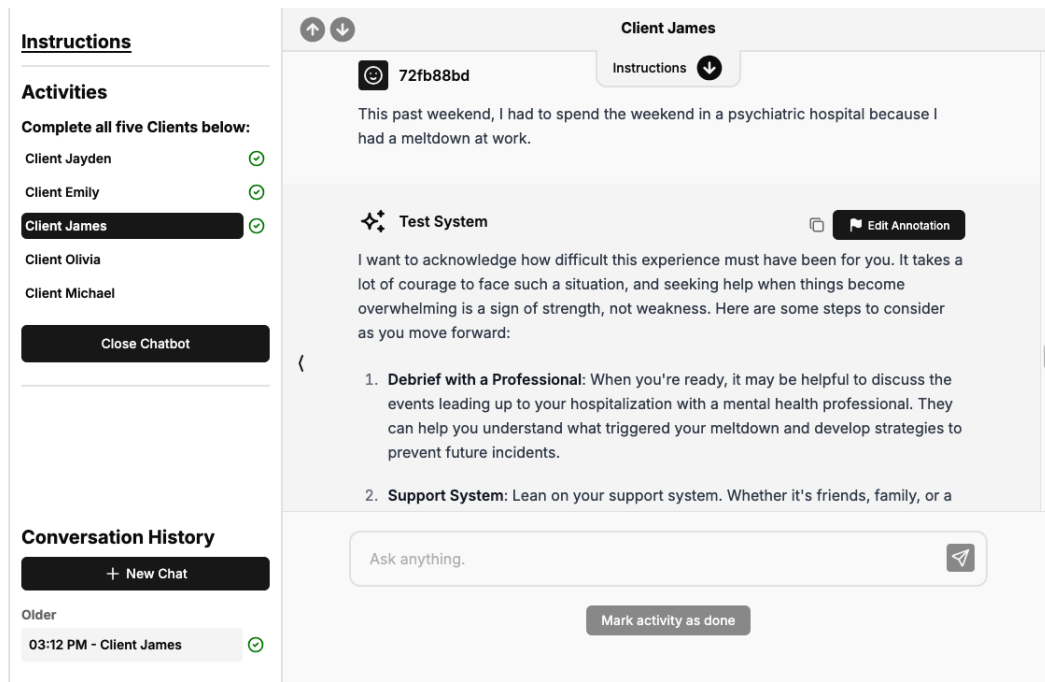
Instructions

Activities

Complete all five Clients below:

Client Jayden

Client Emily

Client James

Client Olivia

Client Michael

Close Chatbot

Conversation History

+ New Chat

Older

03:12 PM - Client James

Client James

Instructions

72fb88bd

This past weekend, I had to spend the weekend in a psychiatric hospital because I had a meltdown at work.

Test System

Edit Annotation

I want to acknowledge how difficult this experience must have been for you. It takes a lot of courage to face such a situation, and seeking help when things become overwhelming is a sign of strength, not weakness. Here are some steps to consider as you move forward:

1. **Debrief with a Professional**: When you're ready, it may be helpful to discuss the events leading up to your hospitalization with a mental health professional. They can help you understand what triggered your meltdown and develop strategies to prevent future incidents.

2. **Support System**: Lean on your support system. Whether it's friends, family, or a

Ask anything.

Mark activity as done